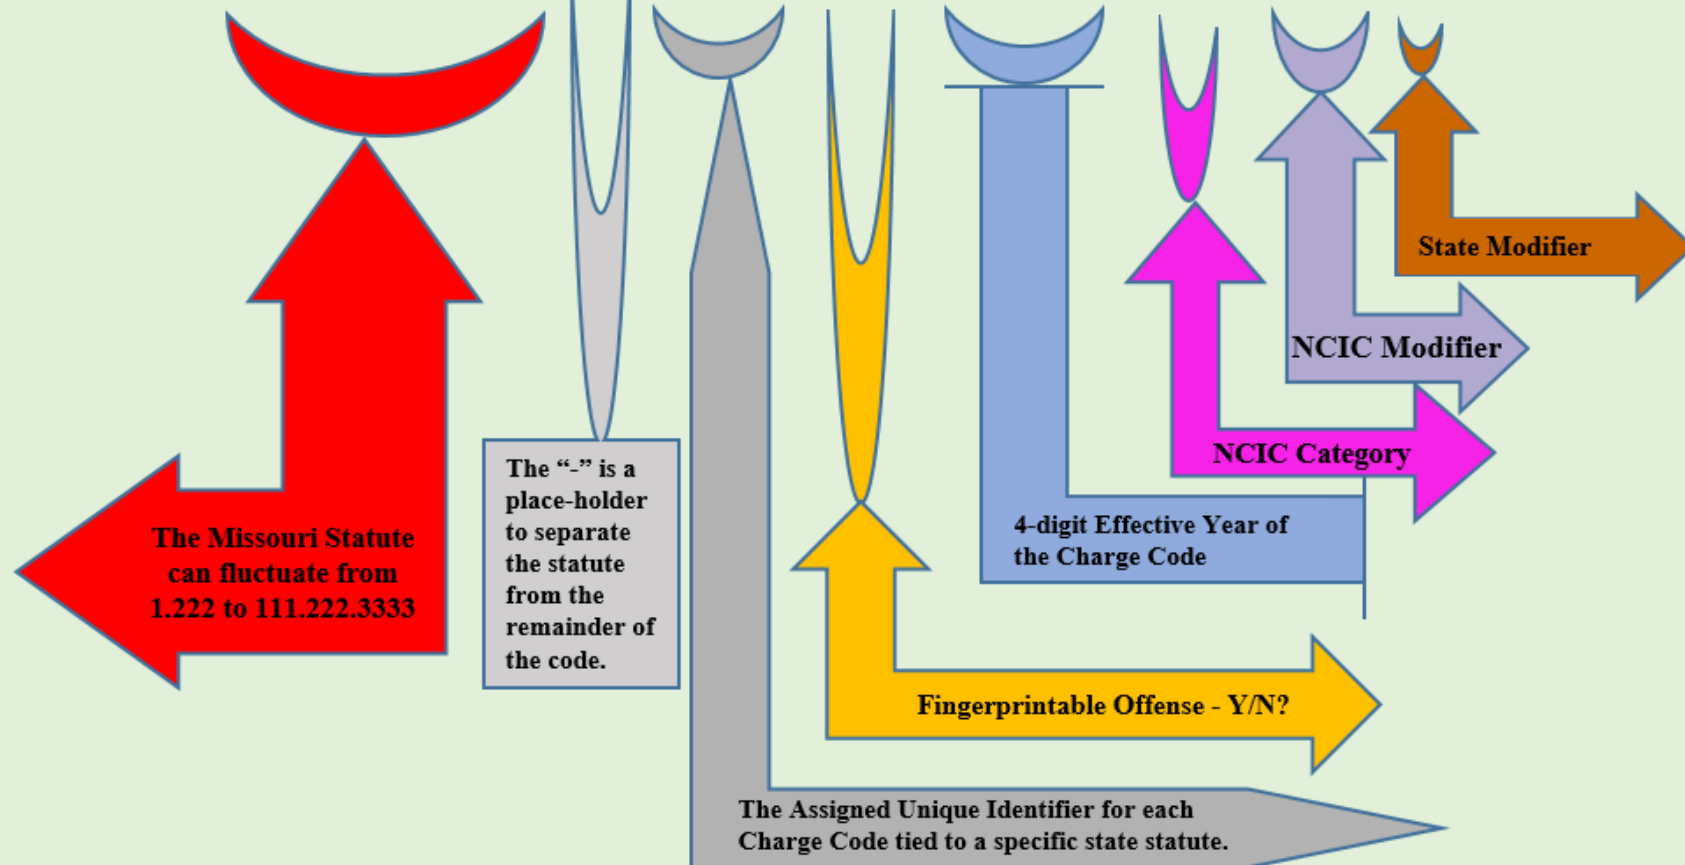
The Missouri Statute can fluctuate from 1.222 to 111.222.3333

The "-" is a place-holder to separate the statute from the remainder of the code.

State Modifier

NCIC Modifier

NCIC Category

4-digit Effective Year of the Charge Code

Fingerprintable Offense - Y/N?

The Assigned Unique Identifier for each Charge Code tied to a specific state statute.